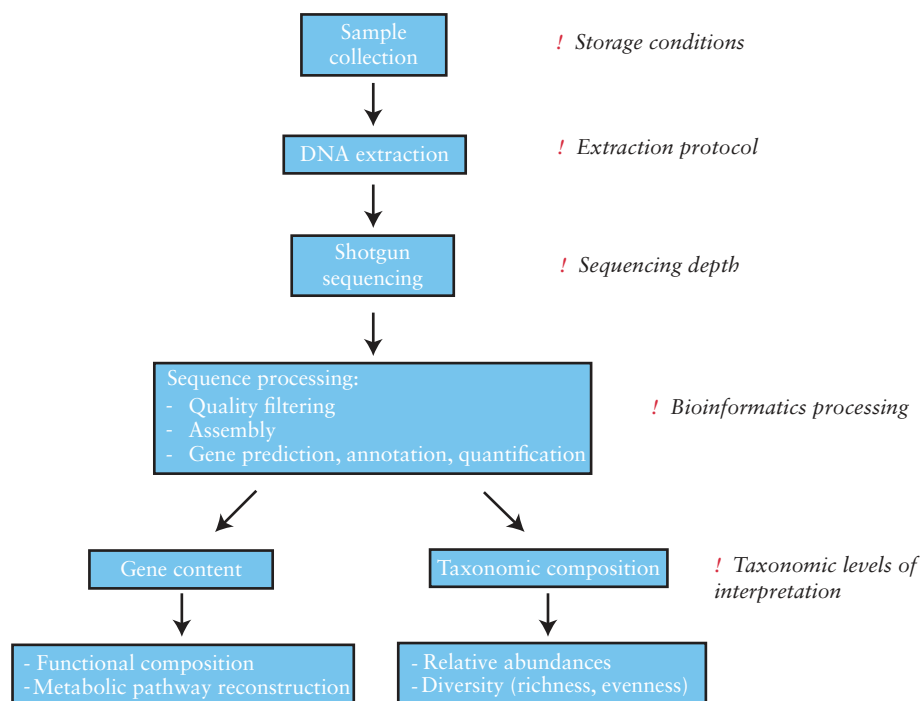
Sample collection

! Storage conditions

DNA extraction

! Extraction protocol

Shotgun sequencing

! Sequencing depth

Sequence processing:
- Quality filtering
- Assembly
- Gene prediction, annotation, quantification

! Bioinformatics processing

Gene content

Taxonomic composition

! Taxonomic levels of interpretation

- Functional composition
-Metabolic pathway reconstruction

- Relative abundances
-Diversity (richness, evenness)